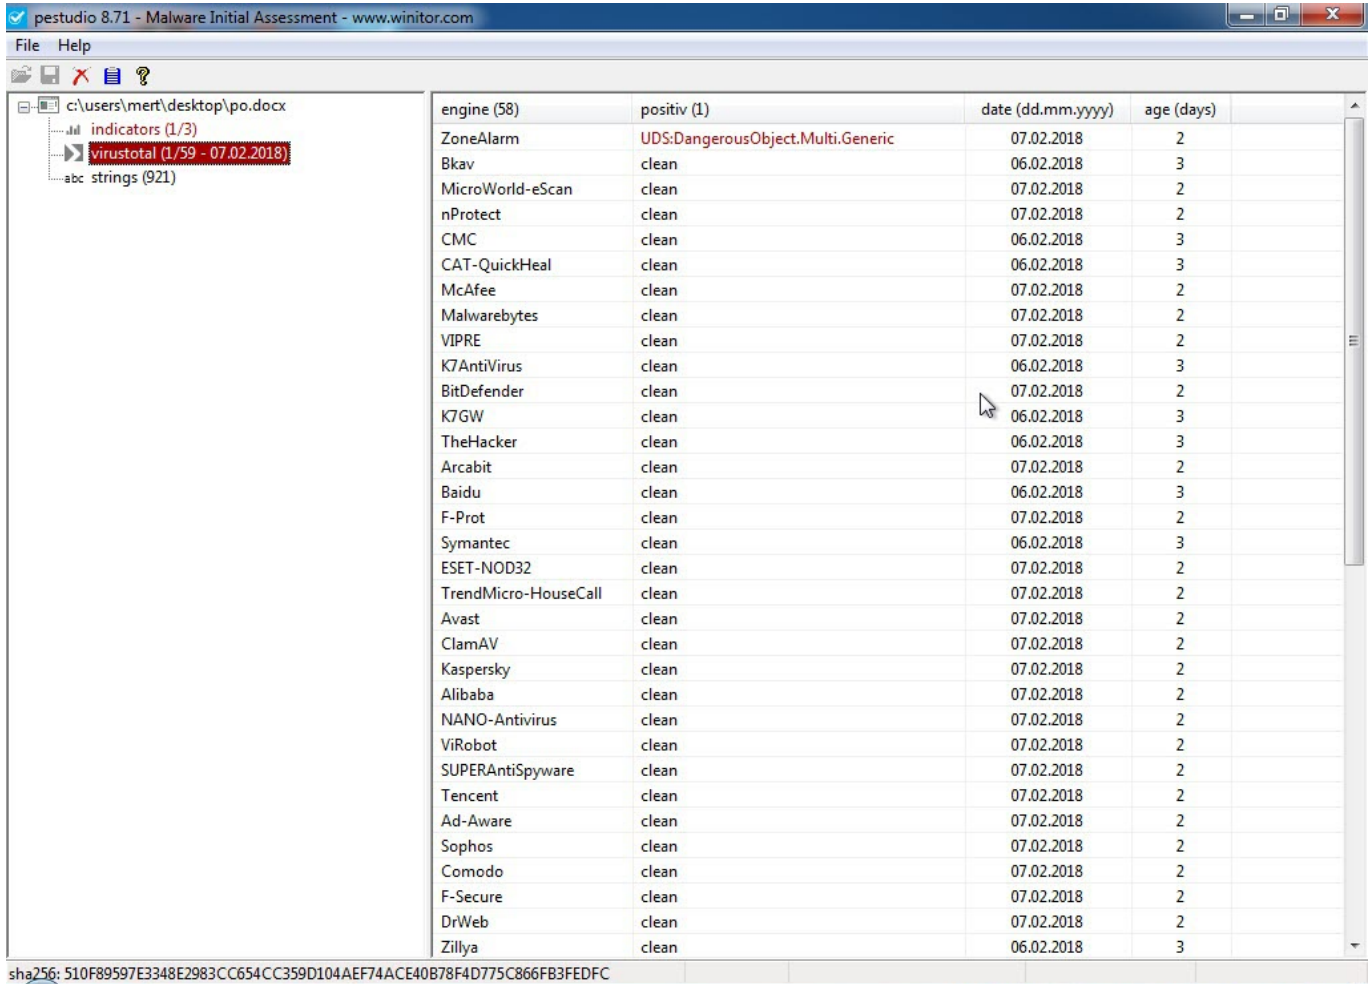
pestudio 8.71 - Malware Initial Assessment - www.winitor.com

File Help

c:\users\mert\desktop\po.docx
indicators (1/3)
virustotal (1/59 - 07.02.2018)
abc strings (921)

| engine (58) | positiv (1) | date (dd.mm.yyyy) | age (days) |
|---|---|---|---|
| ZoneAlarm | UDS:DangerousObject.Multi.Generic | 07.02.2018 | 2 |
| Bkav | clean | 06.02.2018 | 3 |
| MicroWorld-eScan | clean | 07.02.2018 | 2 |
| nProtect | clean | 07.02.2018 | 2 |
| CMC | clean | 06.02.2018 | 3 |
| CAT-QuickHeal | clean | 06.02.2018 | 3 |
| McAfee | clean | 07.02.2018 | 2 |
| Malwarebytes | clean | 07.02.2018 | 2 |
| VIPRE | clean | 07.02.2018 | 2 |
| K7AntiVirus | clean | 06.02.2018 | 3 |
| BitDefender | clean | 07.02.2018 | 2 |
| K7GW | clean | 06.02.2018 | 3 |
| TheHacker | clean | 06.02.2018 | 3 |
| Arcabit | clean | 07.02.2018 | 2 |
| Baidu | clean | 06.02.2018 | 3 |
| F-Prot | clean | 07.02.2018 | 2 |
| Symantec | clean | 06.02.2018 | 3 |
| ESET-NOD32 | clean | 07.02.2018 | 2 |
| TrendMicro-HouseCall | clean | 07.02.2018 | 2 |
| Avast | clean | 07.02.2018 | 2 |
| ClamAV | clean | 07.02.2018 | 2 |
| Kaspersky | clean | 07.02.2018 | 2 |
| Alibaba | clean | 07.02.2018 | 2 |
| NANO-Antivirus | clean | 07.02.2018 | 2 |
| ViRobot | clean | 07.02.2018 | 2 |
| SUPERAntiSpyware | clean | 07.02.2018 | 2 |
| Tencent | clean | 07.02.2018 | 2 |
| Ad-Aware | clean | 07.02.2018 | 2 |
| Sophos | clean | 07.02.2018 | 2 |
| Comodo | clean | 07.02.2018 | 2 |
| F-Secure | clean | 07.02.2018 | 2 |
| DrWeb | clean | 07.02.2018 | 2 |
| Zillya | clean | 06.02.2018 | 3 |

sha256: 510F89597E3348E2983CC654CC359D104AEF74ACE40B78F4D775C866FB3FEDFC